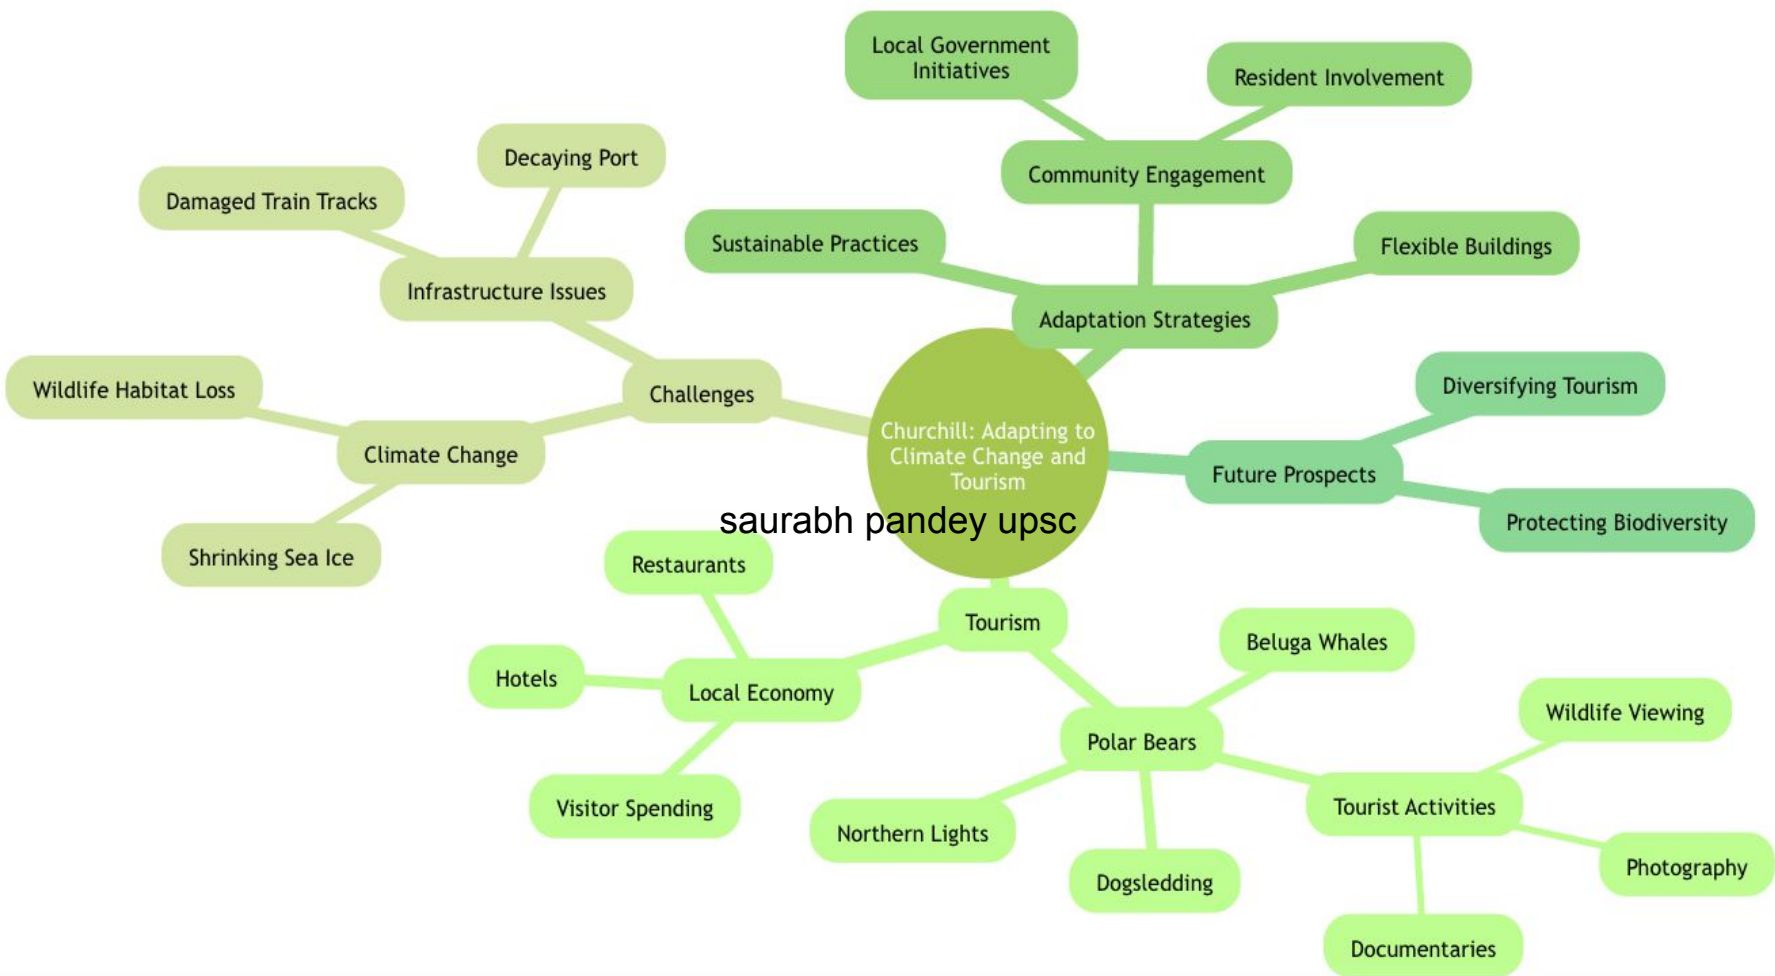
Churchill: Adapting to Climate Change and Tourism

saurabh pandey upsc

Adaptation Strategies
Community Engagement
Local Government Initiatives
Resident Involvement
Sustainable Practices
Flexible Buildings

Future Prospects
Diversifying Tourism
Protecting Biodiversity

Tourism
Local Economy
Restaurants
Hotels
Visitor Spending
Polar Bears
Beluga Whales
Northern Lights
Dogsledding
Tourist Activities
Wildlife Viewing
Photography
Documentaries

Challenges
Infrastructure Issues
Decaying Port
Damaged Train Tracks
Climate Change
Wildlife Habitat Loss
Shrinking Sea Ice